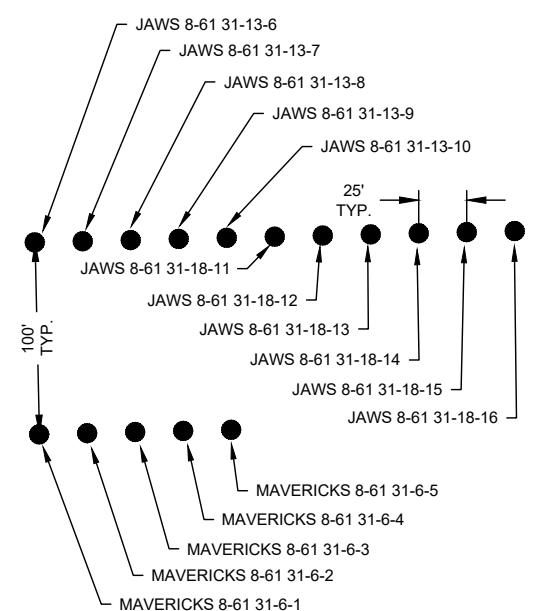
JAWS 8-61 31-13-6

JAWS 8-61 31-13-7

JAWS 8-61 31-13-8

JAWS 8-61 31-13-9

JAWS 8-61 31-13-10

25' TYP.

JAWS 8-61 31-18-11

JAWS 8-61 31-18-12

JAWS 8-61 31-18-13

JAWS 8-61 31-18-14

JAWS 8-61 31-18-15

JAWS 8-61 31-18-16

100' TYP.

MAVERICKS 8-61 31-6-5

MAVERICKS 8-61 31-6-4

MAVERICKS 8-61 31-6-3

MAVERICKS 8-61 31-6-2

MAVERICKS 8-61 31-6-1